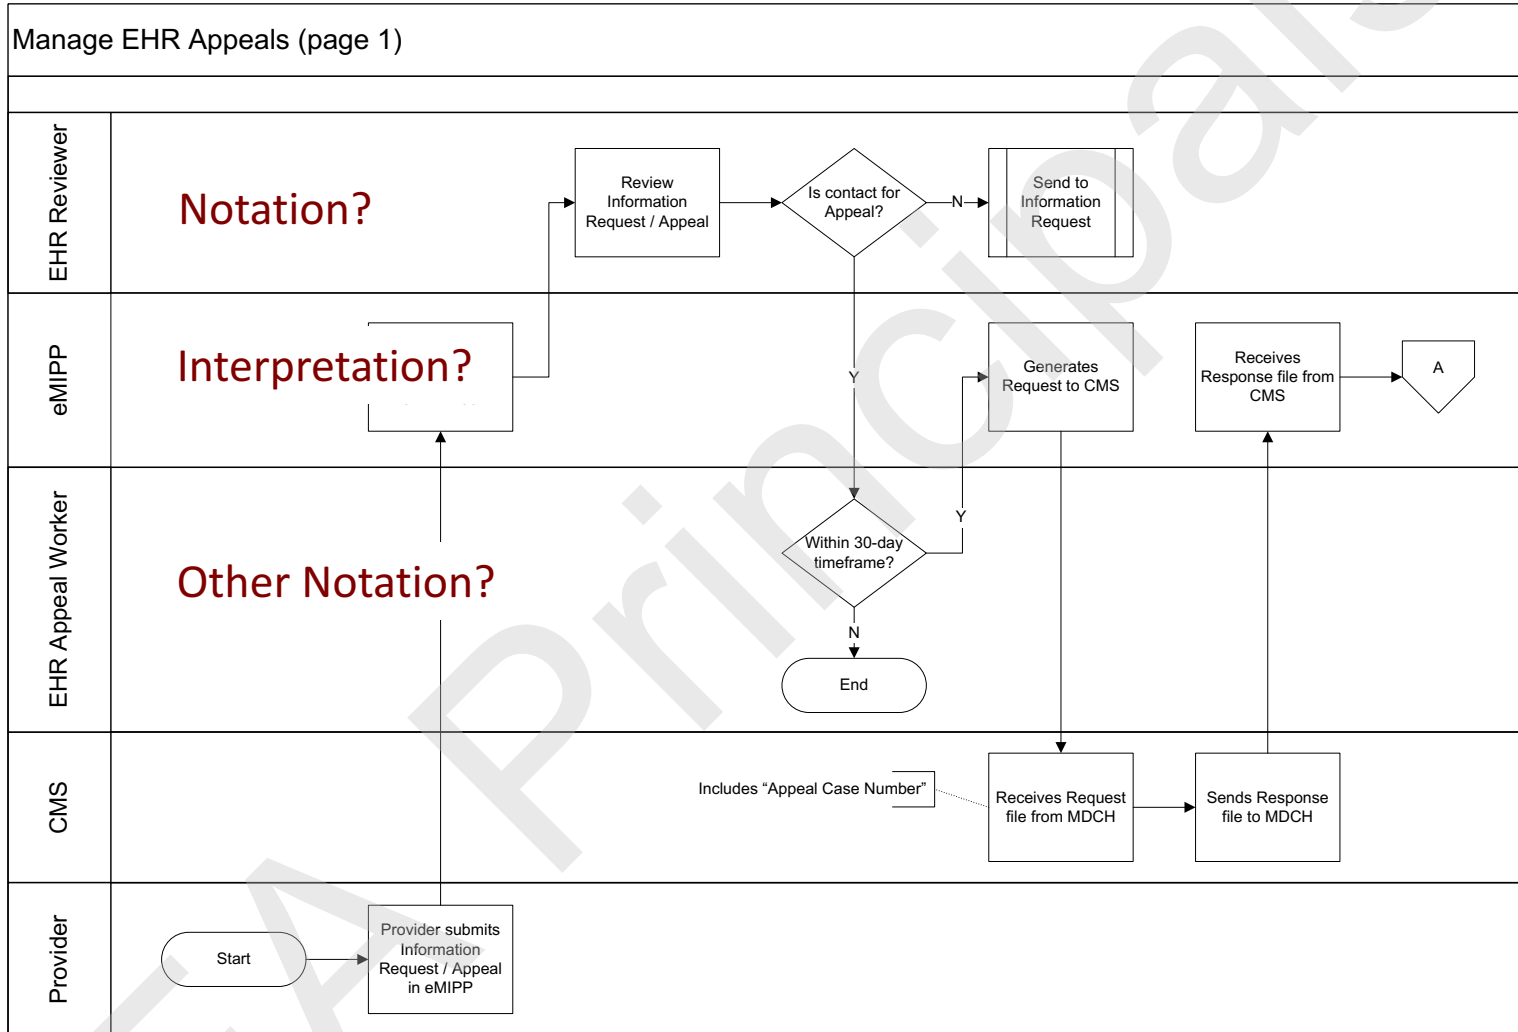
Manage EHR Appeals (page 1)

EHR Reviewer

Notation?

Review Information Request / Appeal

Is contact for Appeal?

N

Send to Information Request

eMIPP

Interpretation?

Y

Generates Request to CMS

Receives Response file from CMS

A

EHR Appeal Worker

Other Notation?

Within 30-day timeframe?

Y

N

End

CMS

Includes "Appeal Case Number"

Receives Request file from MDCH

Sends Response file to MDCH

Provider

Start

Provider submits Information Request / Appeal in eMIPP

A Principal